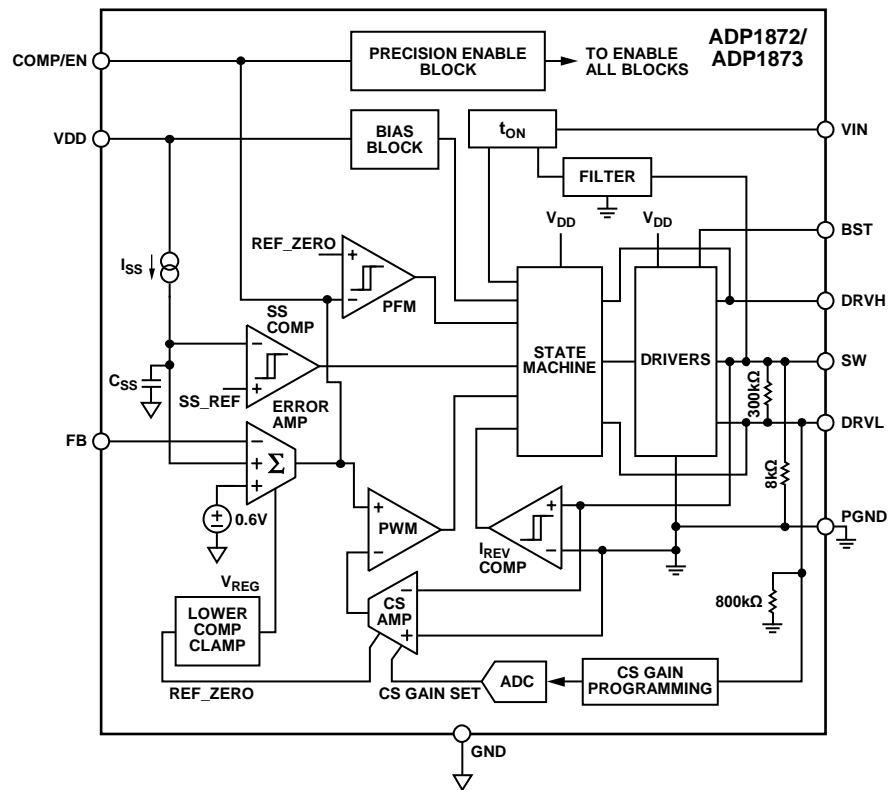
ADP1872/ ADP1873

COMP/EN

PRECISION ENABLE BLOCK

TO ENABLE ALL BLOCKS

VDD

BIAS BLOCK

$t_{ON}$

VIN

FILTER

$V_{DD}$

$V_{DD}$

BST

$I_{SS}$

REF_ZERO

+

−

PFM

DRVH

SS COMP

−

+

$C_{SS}$

SS_REF

ERROR AMP

STATE MACHINE

DRIVERS

SW

300kΩ

DRVL

FB

−

+

Σ

+

0.6V

8kΩ

PWM

+

−

$I_{REV}$ COMP

+

−

PGND

$V_{REG}$

LOWER COMP CLAMP

−

CS AMP

+

800kΩ

REF_ZERO

CS GAIN SET

ADC

CS GAIN PROGRAMMING

GND